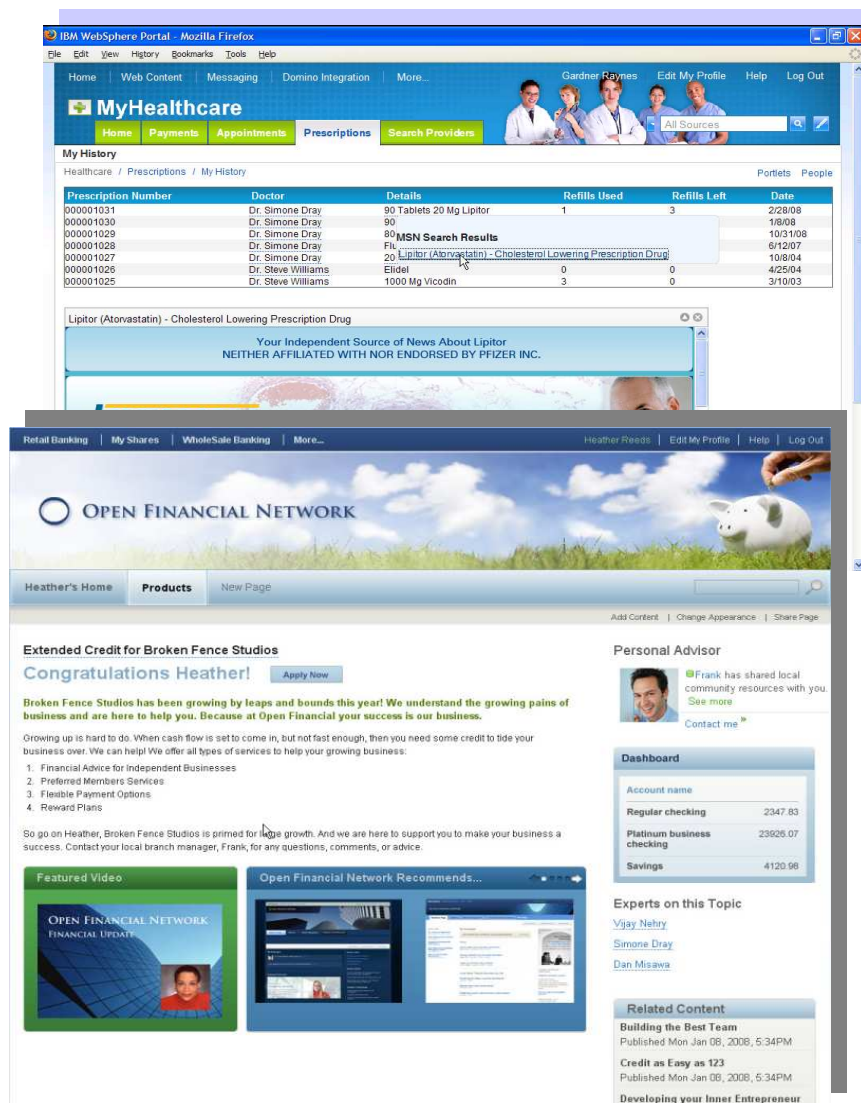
IBM WebSphere Portal - Mozilla Firefox

File Edit View History Bookmarks Tools Help

Home | Web Content | Messaging | Domino Integration | More...

Gardner Raynes | Edit My Profile | Help | Log Out

MyHealthcare

Home | Payments | Appointments | Prescriptions | Search Providers

All Sources

My History

Healthcare / Prescriptions / My History

Portlets People

| Prescription Number | Doctor | Details | Refills Used | Refills Left | Date |
|---|---|---|---|---|---|
| 000001031 | Dr. Simone Dray | 90 Tablets 20 Mg Lipitor | 1 | 3 | 2/28/08 |
| 000001030 | Dr. Simone Dray | 90 | | | 1/8/08 |
| 000001029 | Dr. Simone Dray | 80 | | | 10/31/08 |
| 000001028 | Dr. Simone Dray | Flu | | | 6/12/07 |
| 000001027 | Dr. Simone Dray | 20 | | | 10/8/04 |
| 000001026 | Dr. Steve Williams | Elidel | 0 | 0 | 4/25/04 |
| 000001025 | Dr. Steve Williams | 1000 Mg Vicodin | 3 | 0 | 3/10/03 |

MSN Search Results

Lipitor (Atorvastatin) - Cholesterol Lowering Prescription Drug

Lipitor (Atorvastatin) - Cholesterol Lowering Prescription Drug

Your Independent Source of News About Lipitor
NEITHER AFFILIATED WITH NOR ENDORSED BY PFIZER INC.

Retail Banking | My Shares | WholeSale Banking | More...

Heather Reeds | Edit My Profile | Help | Log Out

Open Financial Network

Heather's Home | Products | New Page

Add Content | Change Appearance | Share Page

Extended Credit for Broken Fence Studios

Congratulations Heather! Apply Now

Broken Fence Studios has been growing by leaps and bounds this year! We understand the growing pains of business and are here to help you. Because at Open Financial your success is our business.

Growing up is hard to do. When cash flow is set to come in, but not fast enough, then you need some credit to tide your business over. We can help! We offer all types of services to help your growing business:

1. Financial Advice for Independent Businesses
2. Preferred Members Services
3. Flexible Payment Options
4. Reward Plans

So go on Heather, Broken Fence Studios is primed for large growth. And we are here to support you to make your business a success. Contact your local branch manager, Frank, for any questions, comments, or advice.

Featured Video

Open Financial Network
Financial Update

Open Financial Network Recommends...

Personal Advisor

Frank has shared local community resources with you.
See more

Contact me

Dashboard

| Account name | |
|---|---|
| Regular checking | 2347.83 |
| Platinum business checking | 23926.07 |
| Savings | 4120.98 |

Experts on this Topic

Vijay Nehry
Simone Dray
Dan Misawa

Related Content

Building the Best Team
Published Mon Jan 08, 2008, 5:34PM

Credit as Easy as 123
Published Mon Jan 08, 2008, 5:34PM

Developing your Inner Entrepreneur